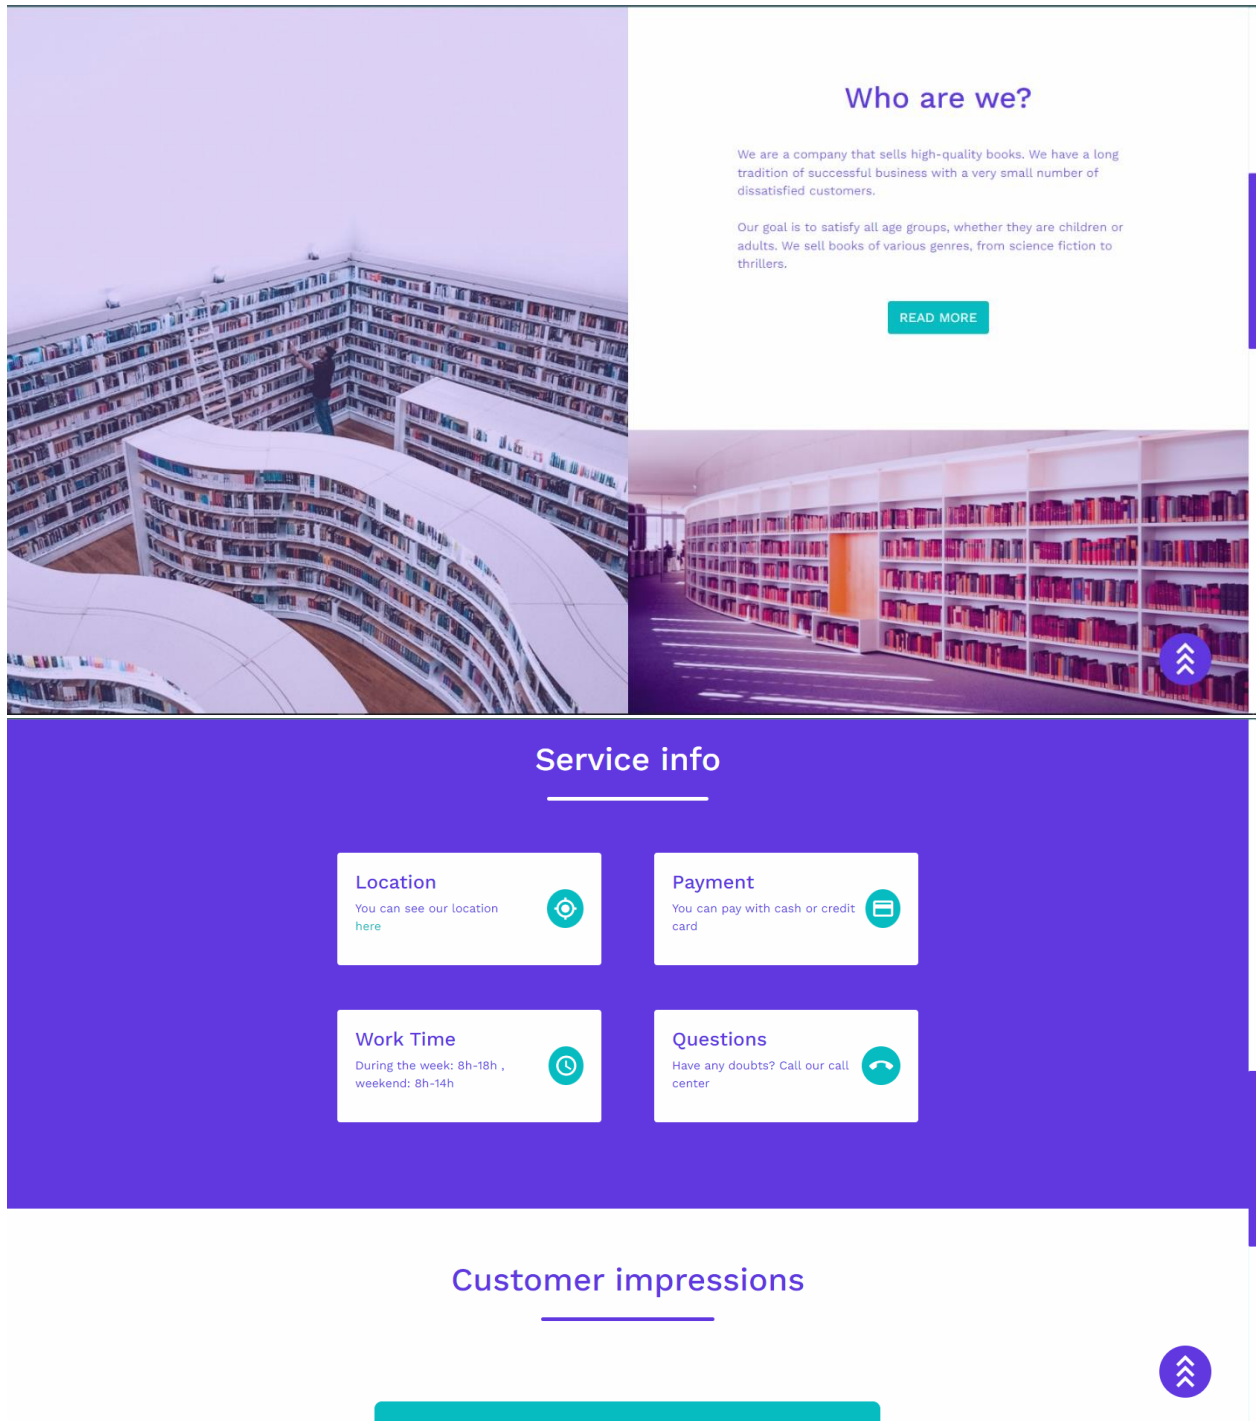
Who are we?

We are a company that sells high-quality books. We have a long tradition of successful business with a very small number of dissatisfied customers.

Our goal is to satisfy all age groups, whether they are children or adults. We sell books of various genres, from science fiction to thrillers.

READ MORE

Service info

Location

You can see our location here

Payment

You can pay with cash or credit card

Work Time

During the week: 8h-18h , weekend: 8h-14h

Questions

Have any doubts? Call our call center

Customer impressions